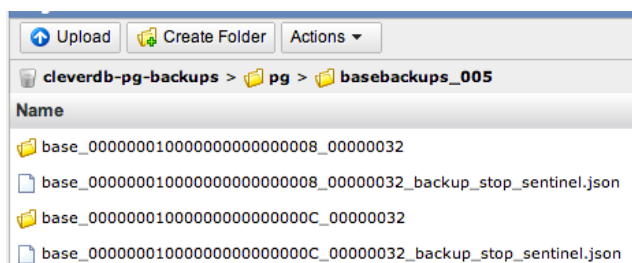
Upload
Create Folder
Actions

cleverdb-pg-backups > pg > basebackups_005

Name

base_000000010000000000000008_00000032
base_000000010000000000000008_00000032_backup_stop_sentinel.json
base_00000001000000000000000C_00000032
base_00000001000000000000000C_00000032_backup_stop_sentinel.json